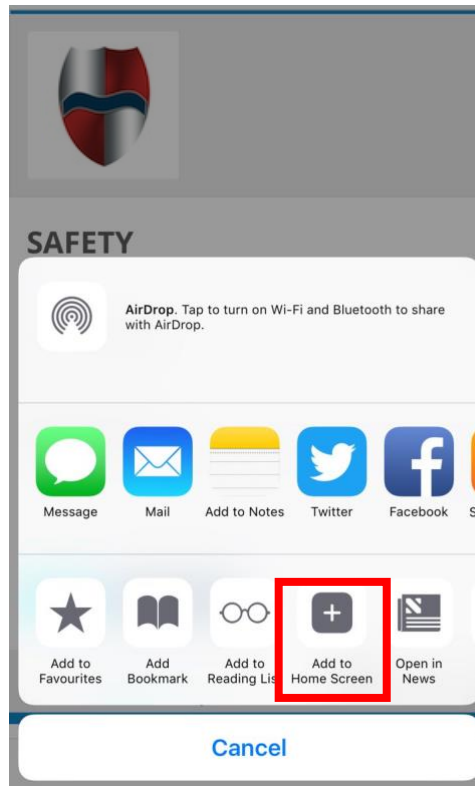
SAFETY

AirDrop. Tap to turn on Wi-Fi and Bluetooth to share with AirDrop.

Message
Mail
Add to Notes
Twitter
Facebook
S

Add to Favourites
Add Bookmark
Add to Reading Lis
Add to Home Screen
Open in News

Cancel